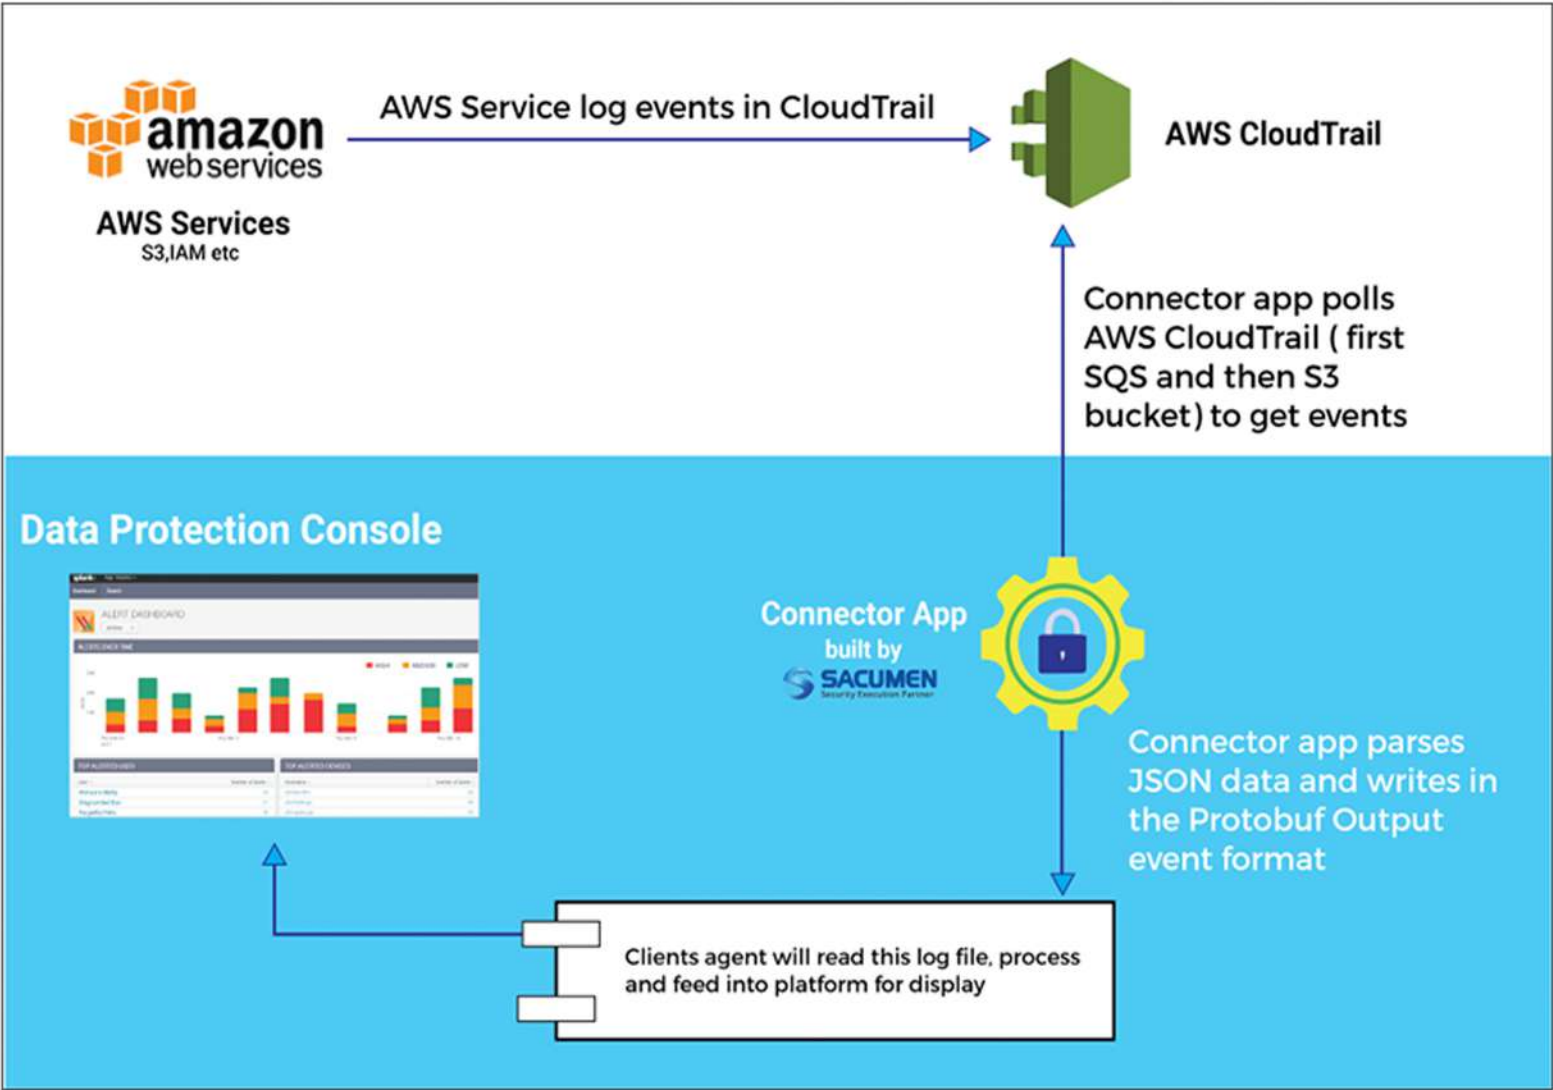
amazon web services

AWS Services
S3,IAM etc

AWS Service log events in CloudTrail

AWS CloudTrail

Connector app polls AWS CloudTrail ( first SQS and then S3 bucket) to get events

Data Protection Console

ALERT DASHBOARD

Connector App
built by
SACUMEN
Security Execution Partner

Connector app parses JSON data and writes in the Protobuf Output event format

Clients agent will read this log file, process and feed into platform for display